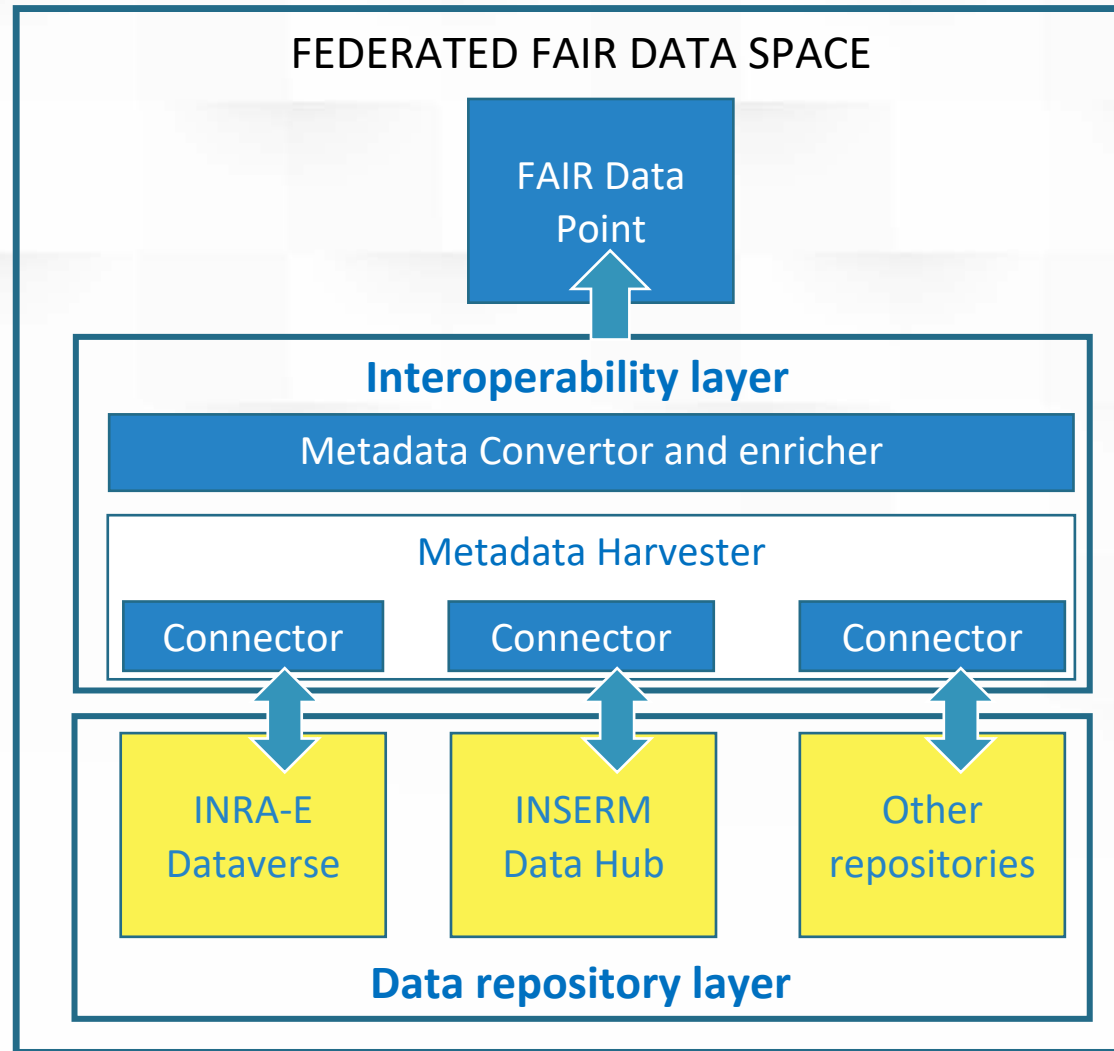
FEDERATED FAIR DATA SPACE

FAIR Data Point

Interoperability layer

Metadata Convertor and enricher

Metadata Harvester

Connector

Connector

Connector

INRA-E Dataverse

INSERM Data Hub

Other repositories

Data repository layer